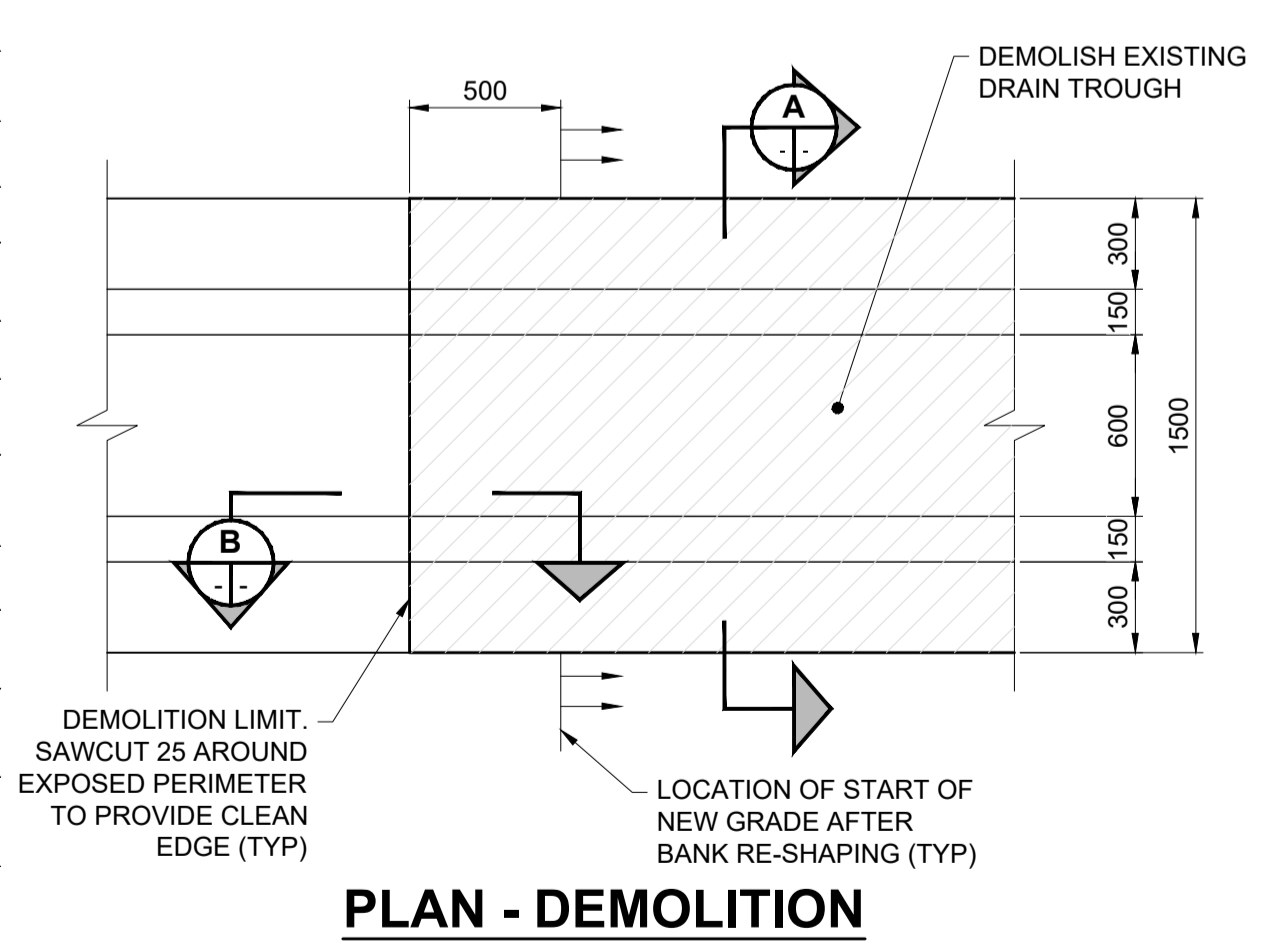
500

A
- -

DEMOLISH EXISTING DRAIN TROUGH

300
150
600
1500
150
300

B
- -

DEMOLITION LIMIT. SAWCUT 25 AROUND EXPOSED PERIMETER TO PROVIDE CLEAN EDGE (TYP)

LOCATION OF START OF NEW GRADE AFTER BANK RE-SHAPING (TYP)

PLAN - DEMOLITION